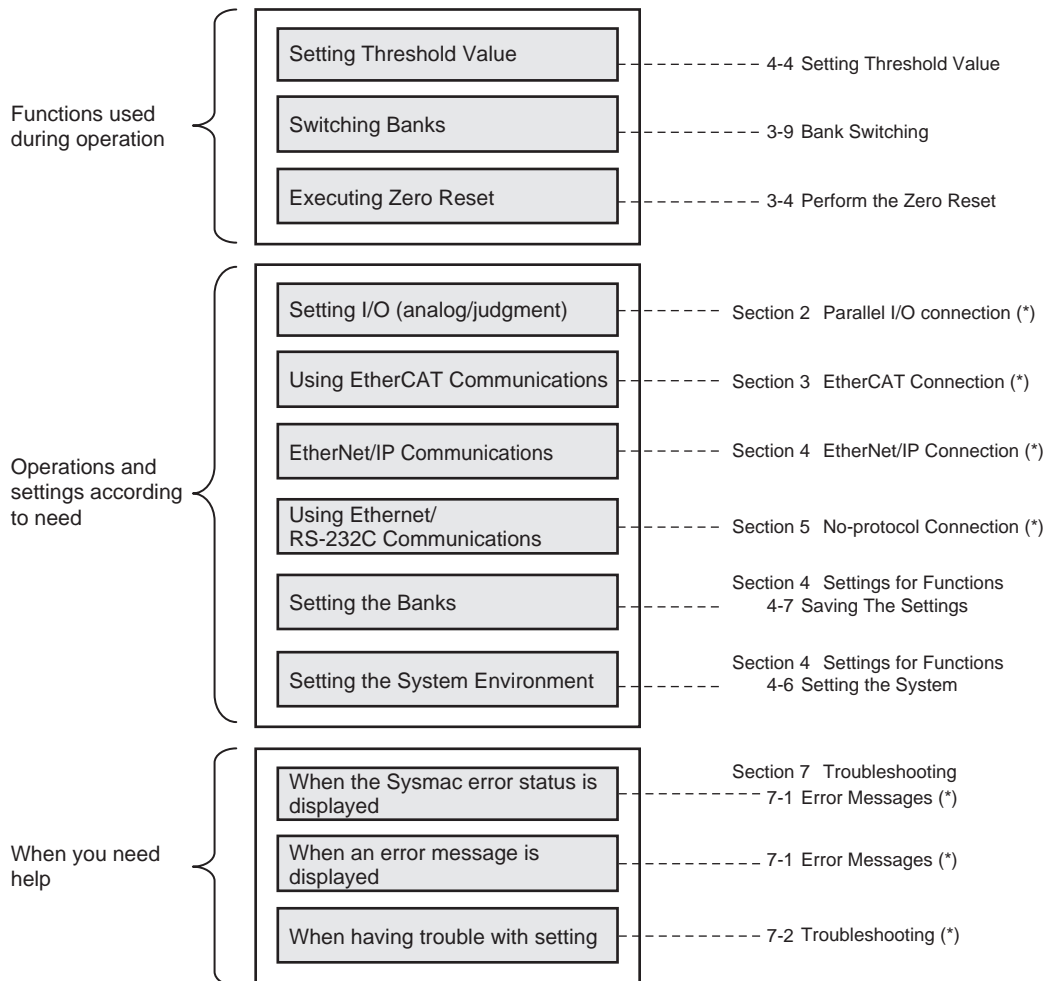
Functions used during operation

Setting Threshold Value
4-4 Setting Threshold Value

Switching Banks
3-9 Bank Switching

Executing Zero Reset
3-4 Perform the Zero Reset

Operations and settings according to need

Setting I/O (analog/judgment)
Section 2 Parallel I/O connection (*)

Using EtherCAT Communications
Section 3 EtherCAT Connection (*)

EtherNet/IP Communications
Section 4 EtherNet/IP Connection (*)

Using Ethernet/ RS-232C Communications
Section 5 No-protocol Connection (*)

Setting the Banks
Section 4 Settings for Functions
4-7 Saving The Settings

Setting the System Environment
Section 4 Settings for Functions
4-6 Setting the System

When you need help

When the Sysmac error status is displayed
Section 7 Troubleshooting
7-1 Error Messages (*)

When an error message is displayed
7-1 Error Messages (*)

When having trouble with setting
7-2 Troubleshooting (*)